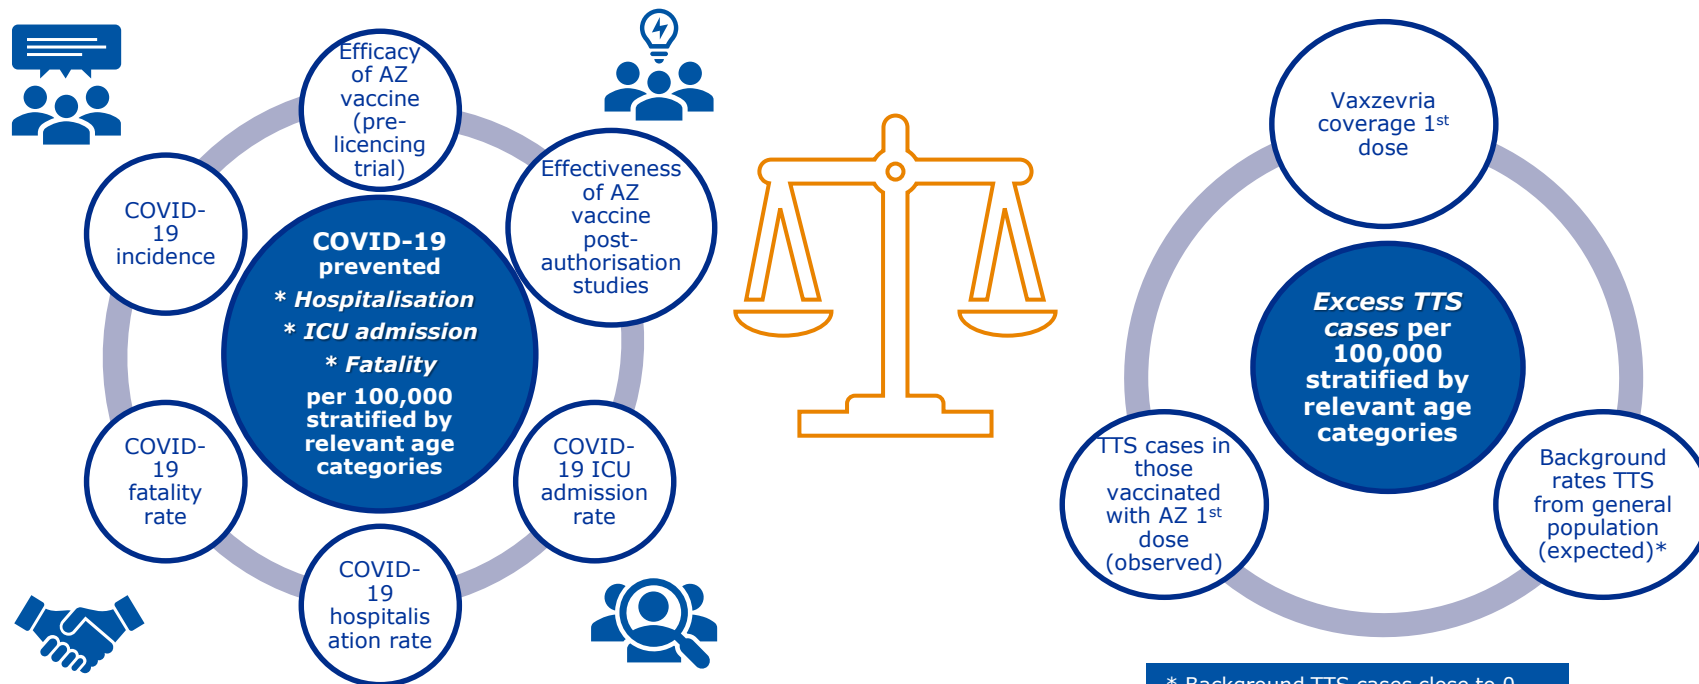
Efficacy of AZ vaccine (pre-licencing trial)

Effectiveness of AZ vaccine post-authorisation studies

COVID-19 incidence

COVID-19 prevented
* Hospitalisation
* ICU admission
* Fatality
per 100,000 stratified by relevant age categories

COVID-19 fatality rate

COVID-19 ICU admission rate

COVID-19 hospitalisation rate

Vaxzevria coverage 1$^{st}$ dose

Excess TTS cases per 100,000 stratified by relevant age categories

TTS cases in those vaccinated with AZ 1$^{st}$ dose (observed)

Background rates TTS from general population (expected)*

* Background TTS cases close to 0